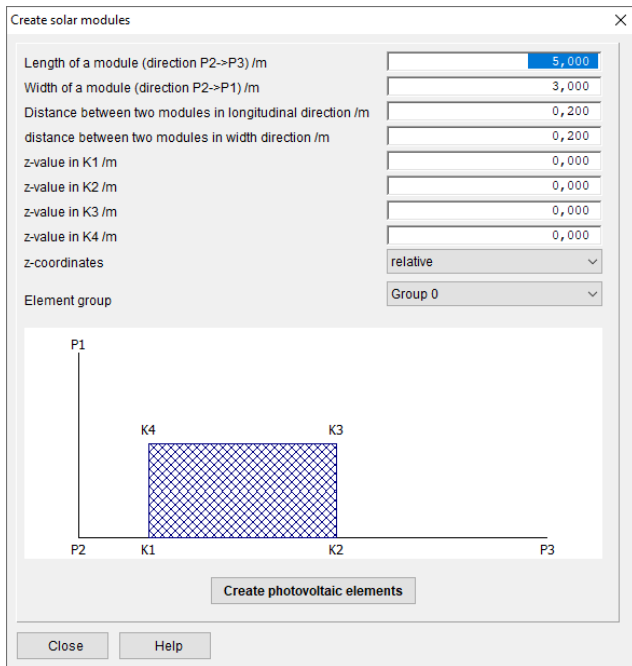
Create solar modules

×

Length of a module (direction P2->P3) /m 5,000
Width of a module (direction P2->P1) /m 3,000
Distance between two modules in longitudinal direction /m 0,200
distance between two modules in width direction /m 0,200
z-value in K1 /m 0,000
z-value in K2 /m 0,000
z-value in K3 /m 0,000
z-value in K4 /m 0,000
z-coordinates relative
Element group Group 0

P1
K4
K3
P2
K1
K2
P3

Create photovoltaic elements

Close
Help